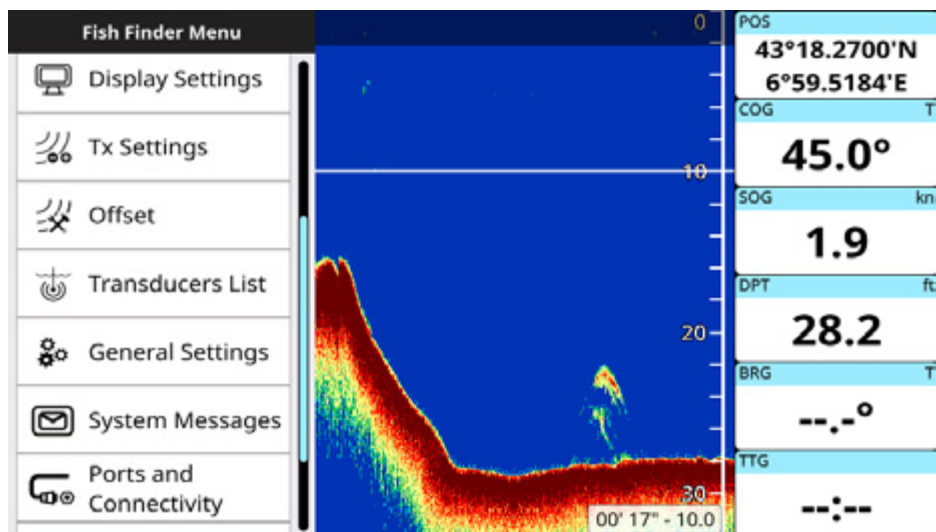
Fish Finder Menu

Display Settings

Tx Settings

Offset

Transducers List

General Settings

System Messages

Ports and Connectivity

0

10

20

30

00' 17" - 10.0

POS
43°18.2700'N
6°59.5184'E

COG T
45.0°

SOG kn
1.9

DPT ft
28.2

BRG T
--.-°

TTG
--:--